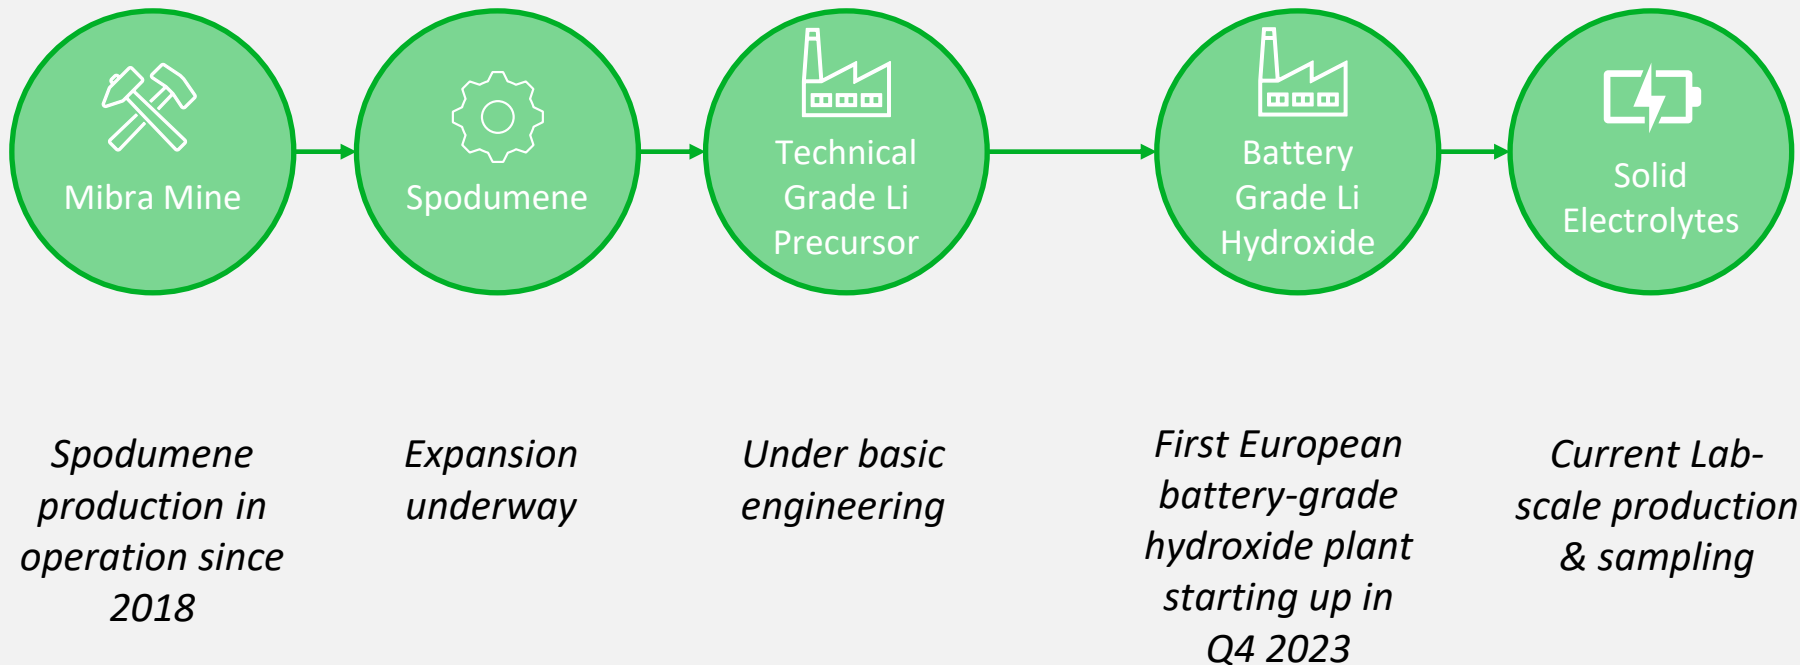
Mibra Mine

Spodumene

Technical Grade Li Precursor

Battery Grade Li Hydroxide

Solid Electrolytes

Spodumene production in operation since 2018

Expansion underway

Under basic engineering

First European battery-grade hydroxide plant starting up in Q4 2023

Current Lab-scale production & sampling